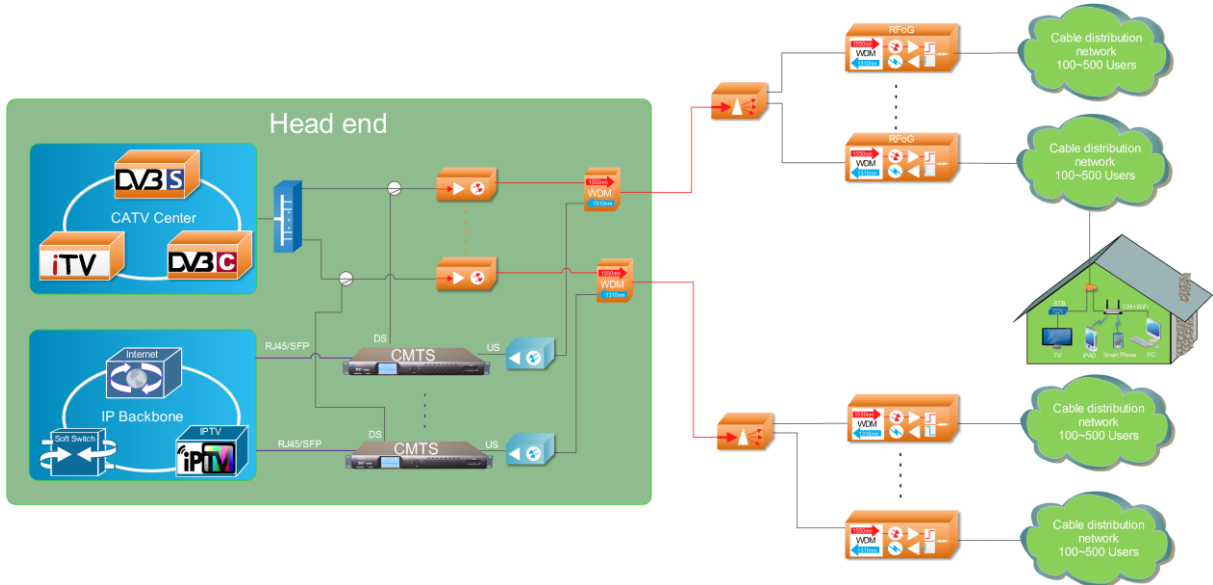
Head end

DVB S

CATV Center

iTV

DVB C

Internet

IP Backbone

Soft Switch

IPTV

iPTV

RJ45/SFP

RJ45/SFP

DS

CMTS

US

DS

CMTS

US

1550nm
WDM
1310nm

1550nm
WDM
1310nm

RFoG
1550nm
WDM
1310nm

RFoG
1550nm
WDM
1310nm

1550nm
WDM
1310nm

1550nm
WDM
1310nm

Cable distribution network 100~500 Users

Cable distribution network 100~500 Users

Cable distribution network 100~500 Users

Cable distribution network 100~500 Users

STB

CM+WiFi

TV

IPAD

Smart Phone

PC